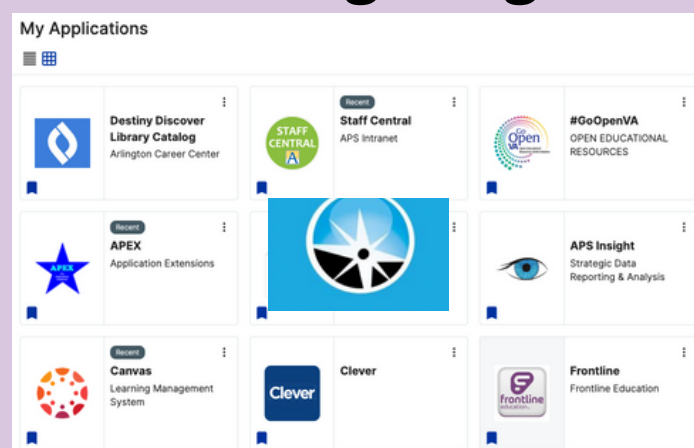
My Applications

Destiny Discover Library Catalog
Arlington Career Center

STAFF CENTRAL

Recent
Staff Central
APS Intranet

Go Open VA

#GoOpenVA
OPEN EDUCATIONAL RESOURCES

APEX

Recent
APEX
Application Extensions

APS Insight
Strategic Data Reporting & Analysis

Recent
Canvas
Learning Management System

Clever

Clever

frontline education

Frontline
Frontline Education